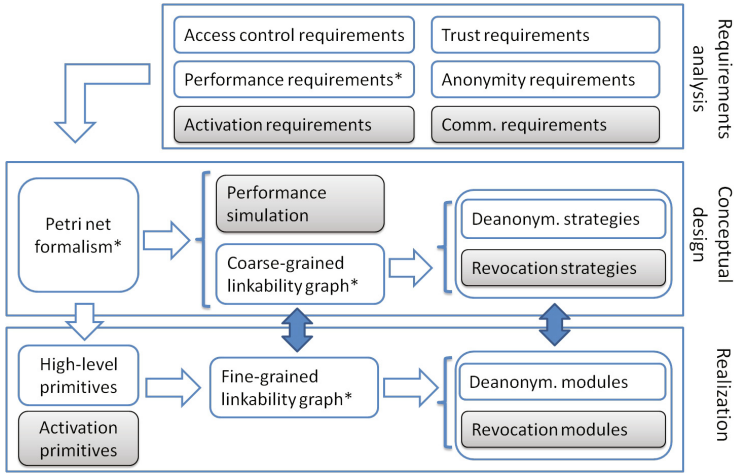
Access control requirements

Trust requirements

Performance requirements*

Anonymity requirements

Activation requirements

Comm. requirements

Requirements analysis

Petri net formalism*

Performance simulation

Coarse-grained linkability graph*

Deanonym. strategies

Revocation strategies

Conceptual design

High-level primitives

Activation primitives

Fine-grained linkability graph*

Deanonym. modules

Revocation modules

Realization